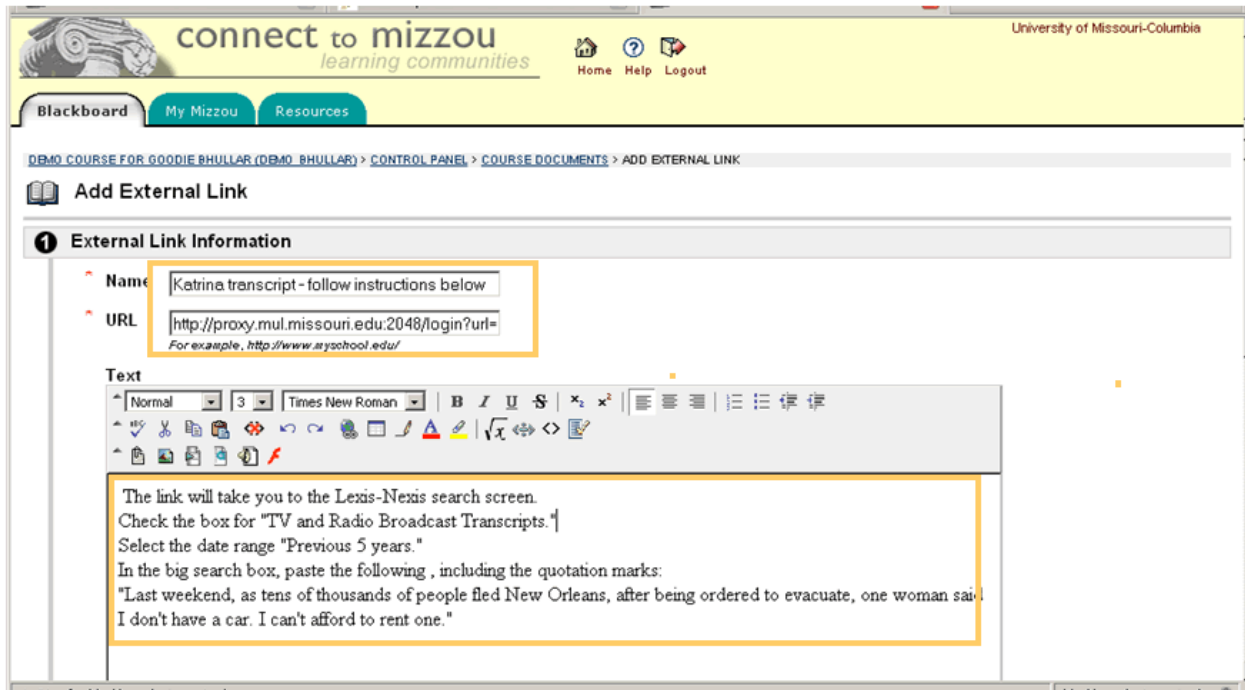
connect to mizzou
learning communities

Home Help Logout

University of Missouri-Columbia

Blackboard My Mizzou Resources

DEMO COURSE FOR GOODIE BHULLAR (DEMO_BHULLAR) > CONTROL PANEL > COURSE DOCUMENTS > ADD EXTERNAL LINK

Add External Link

1 External Link Information

* Name Katrina transcript - follow instructions below

* URL http://proxy.mul.missouri.edu:2048/login?url=

For example, http://www.myschool.edu/

Text

Normal 3 Times New Roman

The link will take you to the Lexis-Nexis search screen.
Check the box for "TV and Radio Broadcast Transcripts."
Select the date range "Previous 5 years."
In the big search box, paste the following , including the quotation marks:
"Last weekend, as tens of thousands of people fled New Orleans, after being ordered to evacuate, one woman said I don't have a car. I can't afford to rent one."